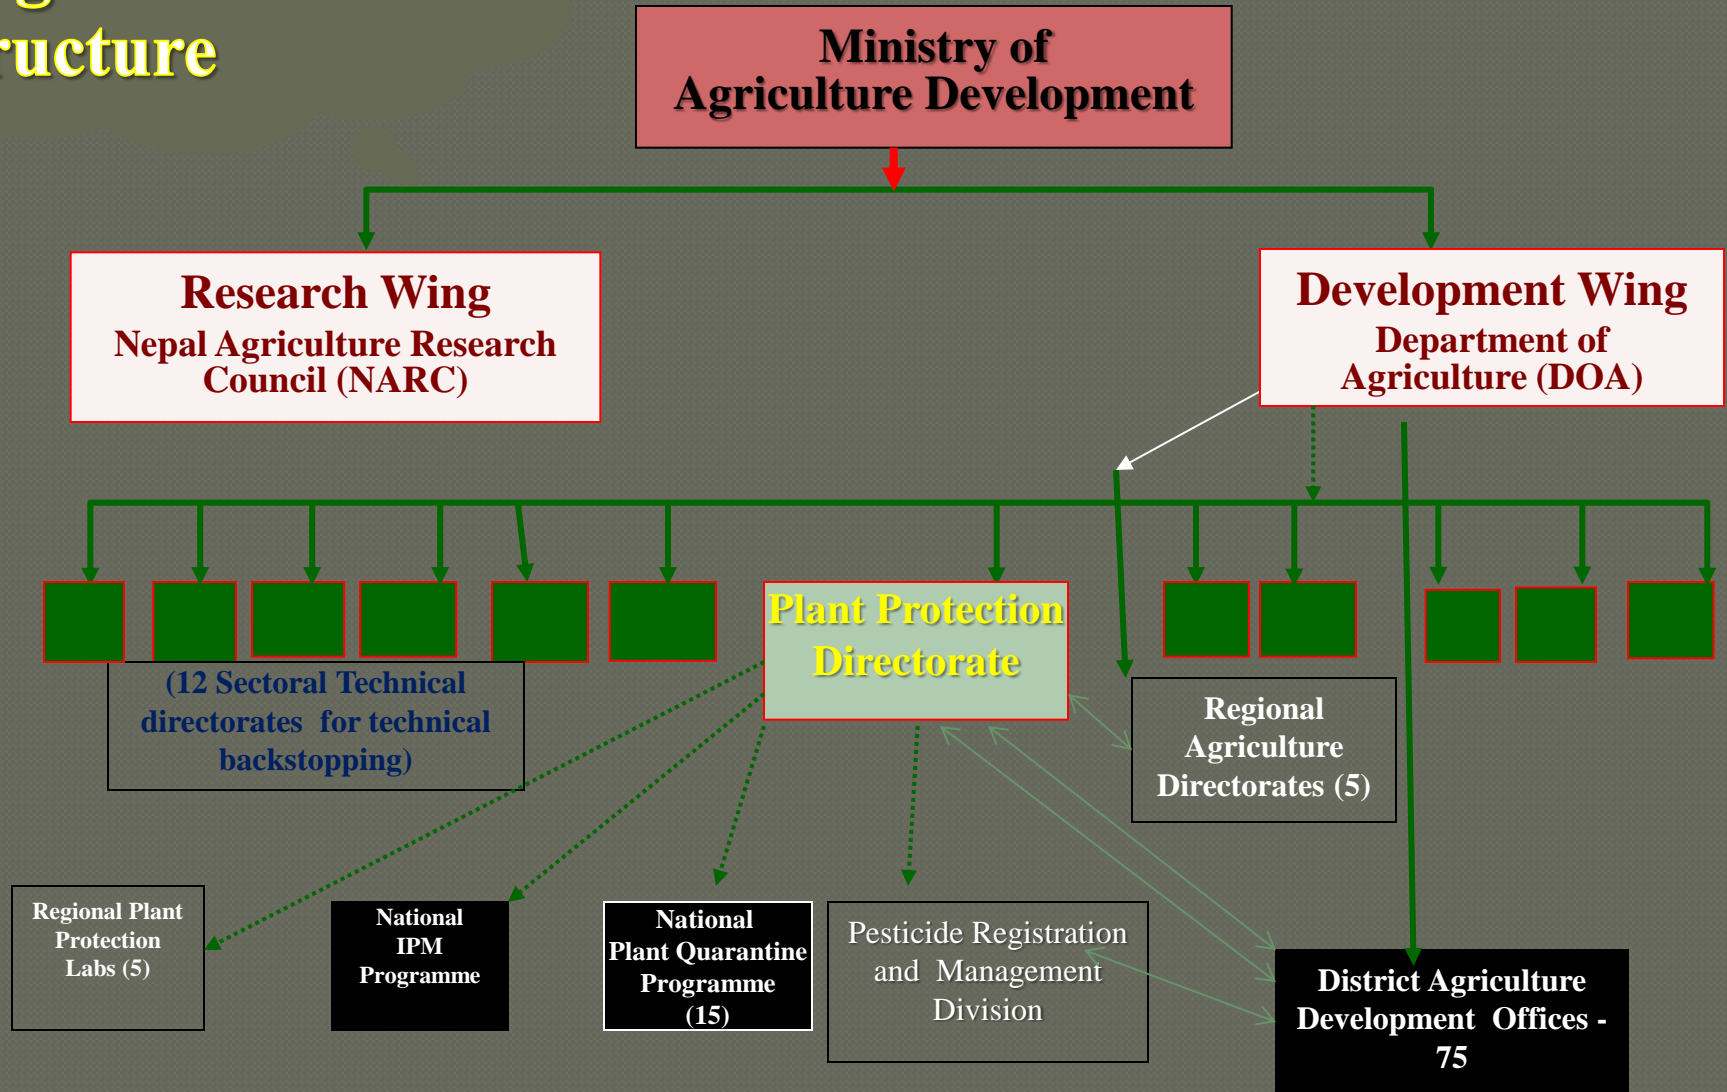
ructure

Ministry of Agriculture Development

Research Wing
Nepal Agriculture Research Council (NARC)

Development Wing
Department of Agriculture (DOA)

Plant Protection Directorate

(12 Sectoral Technical directorates for technical backstopping)

Regional Agriculture Directorates (5)

Regional Plant Protection Labs (5)

National IPM Programme

National Plant Quarantine Programme (15)

Pesticide Registration and Management Division

District Agriculture Development Offices - 75